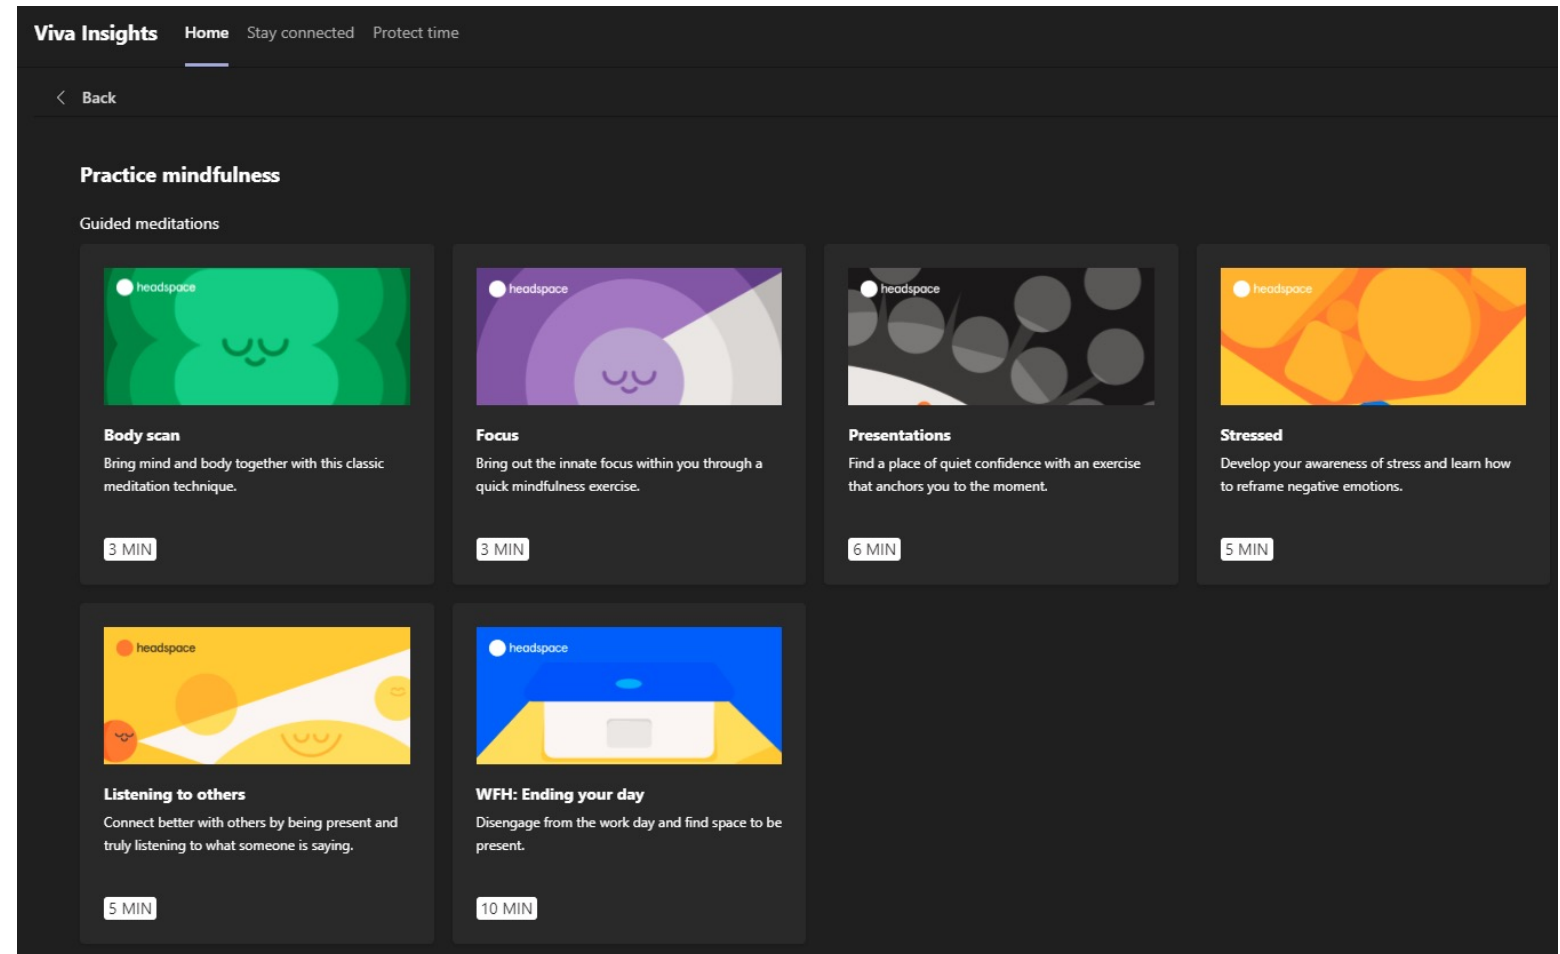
Viva Insights Home Stay connected Protect time

Back

Practice mindfulness

Guided meditations

headspace

Body scan

Bring mind and body together with this classic meditation technique.

3 MIN

headspace

Focus

Bring out the innate focus within you through a quick mindfulness exercise.

3 MIN

headspace

Presentations

Find a place of quiet confidence with an exercise that anchors you to the moment.

6 MIN

headspace

Stressed

Develop your awareness of stress and learn how to reframe negative emotions.

5 MIN

headspace

Listening to others

Connect better with others by being present and truly listening to what someone is saying.

5 MIN

headspace

WFH: Ending your day

Disengage from the work day and find space to be present.

10 MIN